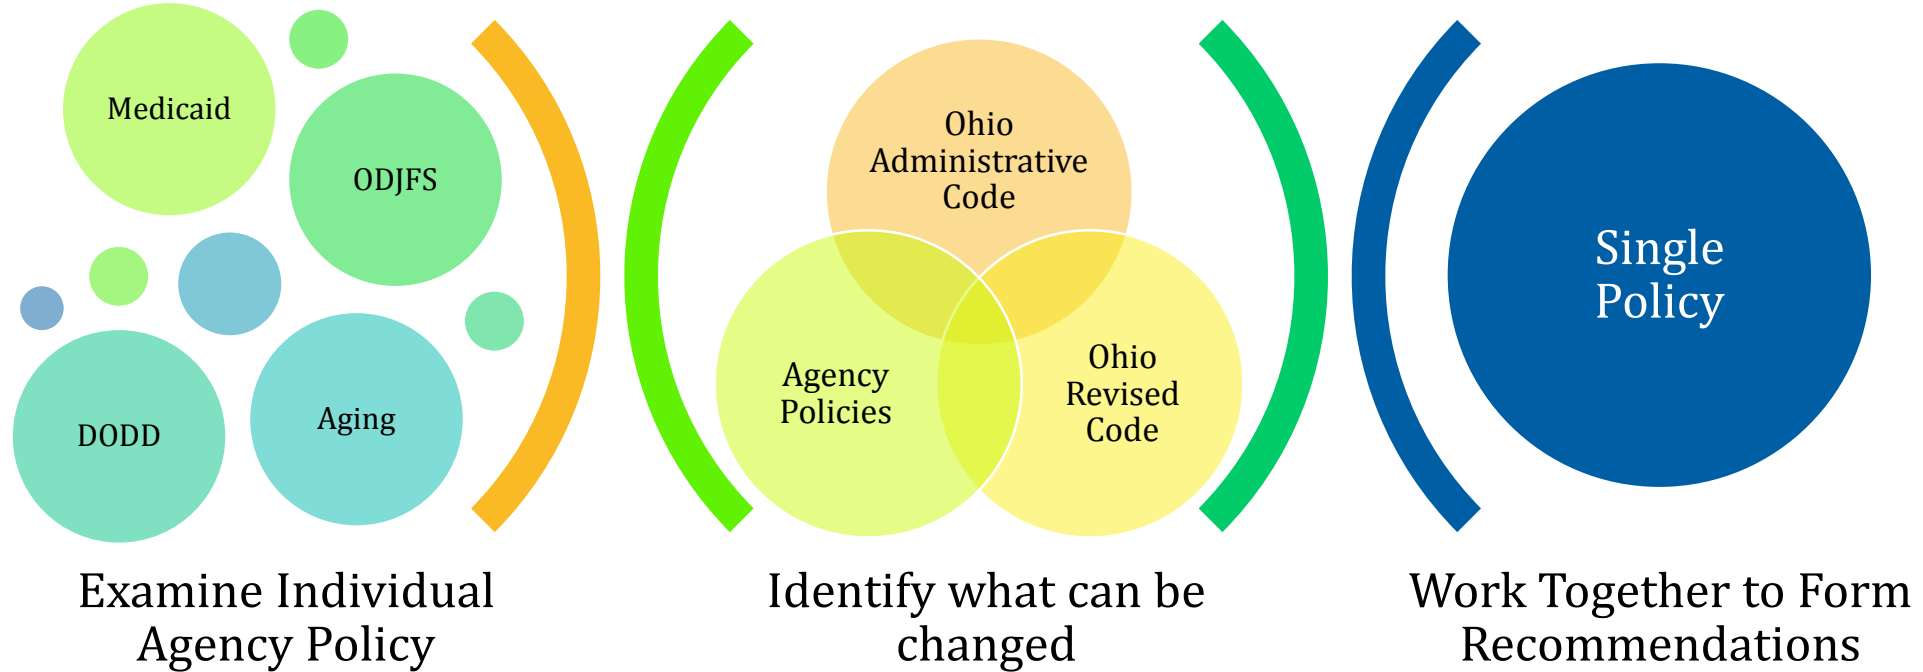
Medicaid

ODJFS

DODD

Aging

Examine Individual Agency Policy

Ohio Administrative Code

Agency Policies

Ohio Revised Code

Identify what can be changed

Single Policy

Work Together to Form Recommendations